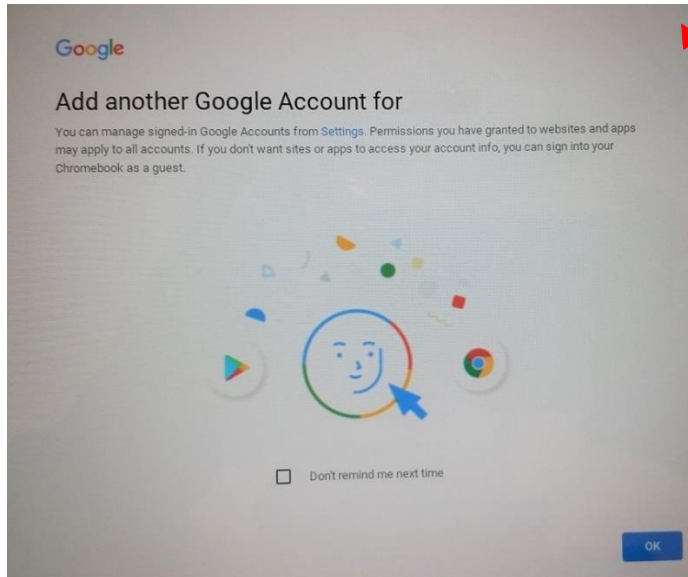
Google

Add another Google Account for

You can manage signed-in Google Accounts from Settings. Permissions you have granted to websites and apps may apply to all accounts. If you don't want sites or apps to access your account info, you can sign into your Chromebook as a guest.

Don't remind me next time

OK